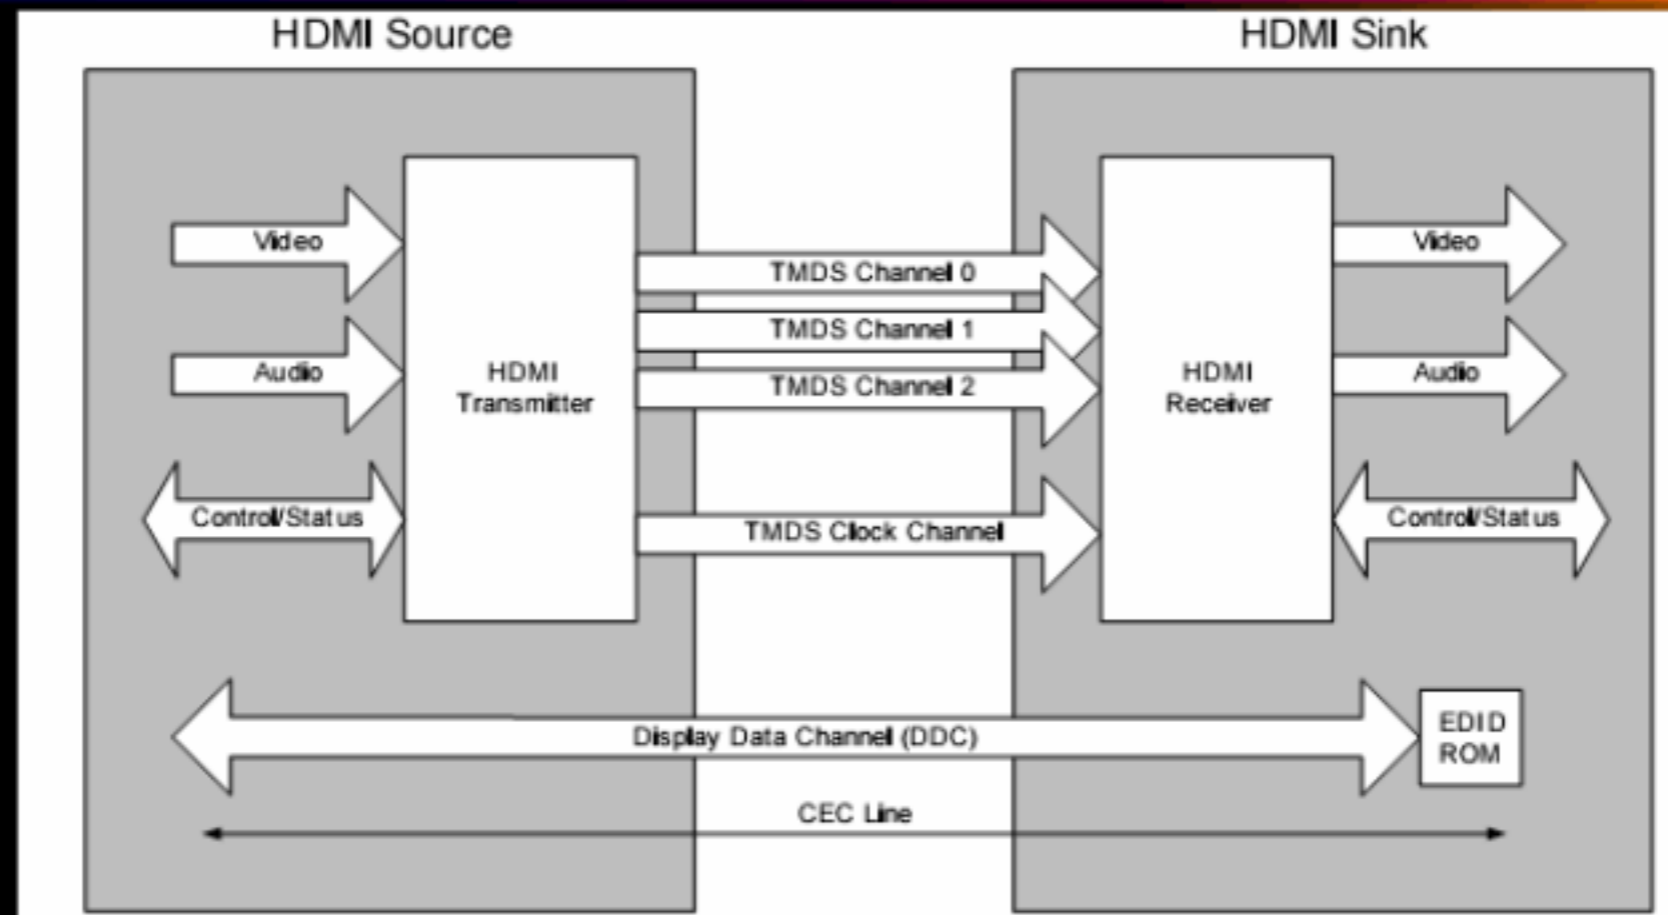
HDMI Source

HDMI Sink

Video

Audio

Control/Status

HDMI Transmitter

TMDS Channel 0

TMDS Channel 1

TMDS Channel 2

TMDS Clock Channel

HDMI Receiver

Video

Audio

Control/Status

Display Data Channel (DDC)

EDID ROM

CEC Line